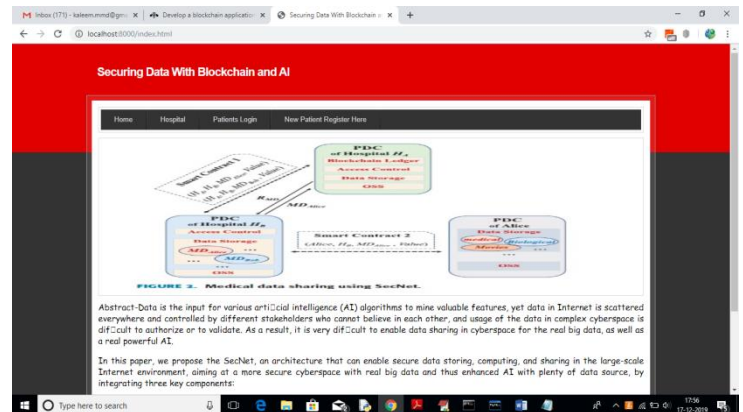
M Inbox (171) - kaleem.mmd@gm ×
Develop a blockchain applicatio ×
Securing Data With Blockchain a ×
+

localhost:8000/index.html

Securing Data With Blockchain and AI

Home
Hospital
Patients Login
New Patient Register Here

PDC of Hospital $H_a$
Blockchain Ledger
Access Control
Data Storage
OSS

Smart Contract 1
$(H_a, H_b, MD_{Alice}, Value)$
$(H_a, H_b, MD_{Bob}, Value)$

$R_{MD}$
$MD_{Alice}$

PDC of Hospital $H_b$
Access Control
Data Storage
$MD_{Alice}$
$MD_{Bob}$
OSS

Smart Contract 2
$(Alice, H_a, MD_{Alice}, Value)$

PDC of Alice
Data Storage
medical
Biological
Mental
OSS

FIGURE 2. Medical data sharing using SecNet.

Abstract-Data is the input for various arti�cial intelligence (AI) algorithms to mine valuable features, yet data in Internet is scattered everywhere and controlled by different stakeholders who cannot believe in each other, and usage of the data in complex cyberspace is dif�cult to authorize or to validate. As a result, it is very dif�cult to enable data sharing in cyberspace for the real big data, as well as a real powerful AI.

In this paper, we propose the SecNet, an architecture that can enable secure data storing, computing, and sharing in the large-scale Internet environment, aiming at a more secure cyberspace with real big data and thus enhanced AI with plenty of data source, by integrating three key components:

Type here to search
17:56
17-12-2019